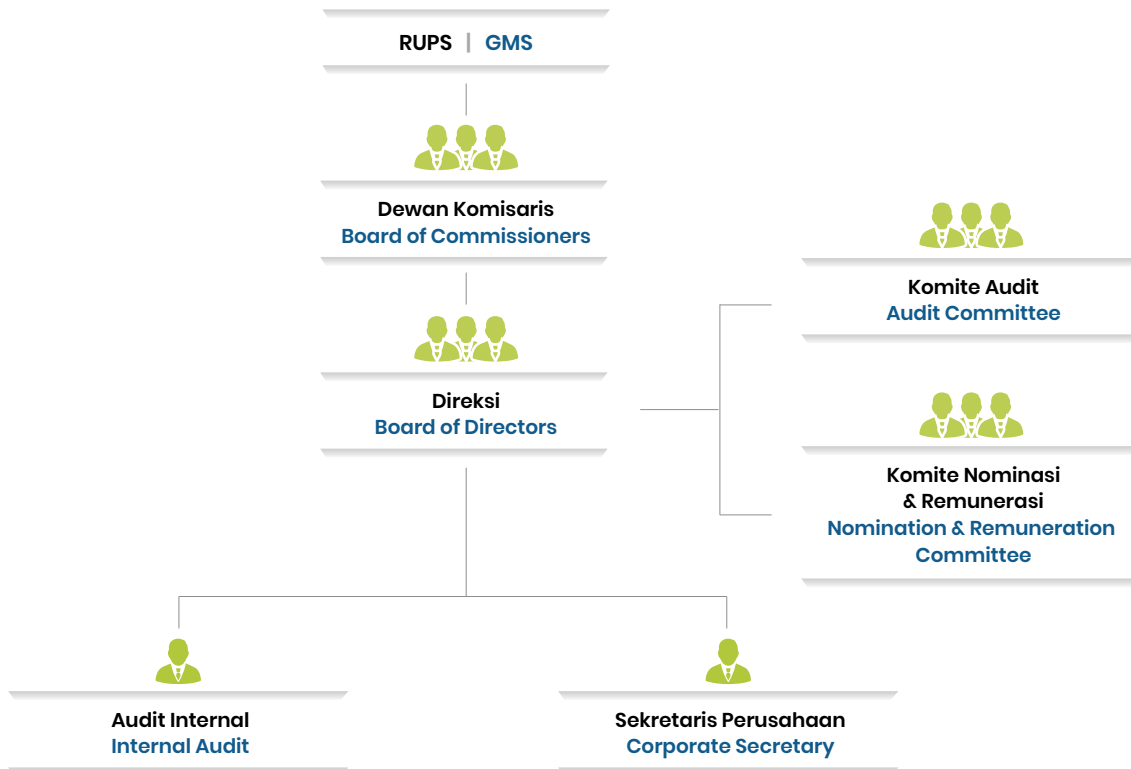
RUPS | GMS

Dewan Komisaris
Board of Commissioners

Direksi
Board of Directors

Komite Audit
Audit Committee

Komite Nominasi & Remunerasi
Nomination & Remuneration Committee

Audit Internal
Internal Audit

Sekretaris Perusahaan
Corporate Secretary